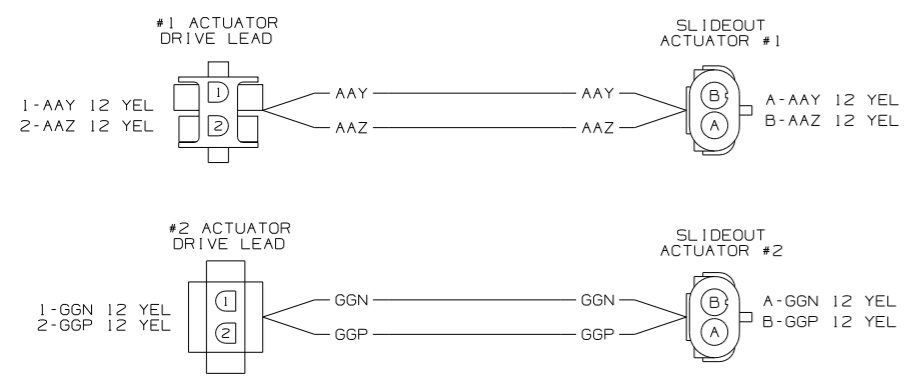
#1 ACTUATOR
DRIVE LEAD

1-AAY 12 YEL
2-AAZ 12 YEL

1
2

AAY
AAZ

AAY
AAZ

SLIDEOUT
ACTUATOR #1

B
A

A-AAY 12 YEL
B-AAZ 12 YEL

#2 ACTUATOR
DRIVE LEAD

1-GGN 12 YEL
2-GGP 12 YEL

1
2

GGN
GGP

GGN
GGP

SLIDEOUT
ACTUATOR #2

B
A

A-GGN 12 YEL
B-GGP 12 YEL